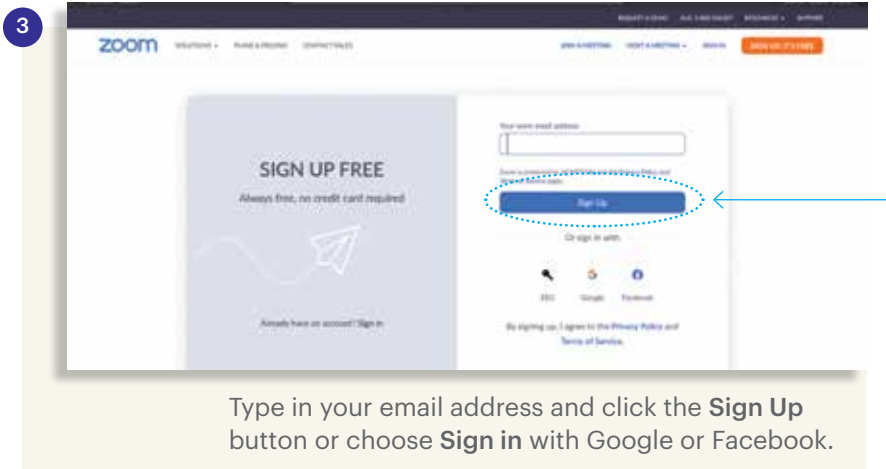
3

REQUEST A DEMO 1.888.799.9666 RESOURCES SUPPORT

zoom SOLUTIONS PLANS & PRICING CONTACT SALES

JOIN A MEETING HOST A MEETING SIGN IN SIGN UP, IT'S FREE

SIGN UP FREE

Always free, no credit card required

Already have an account? Sign in

Your work email address

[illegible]

Sign Up

Or sign in with

SSO Google Facebook

By signing up, I agree to the Privacy Policy and Terms of Service.

Type in your email address and click the Sign Up button or choose Sign in with Google or Facebook.